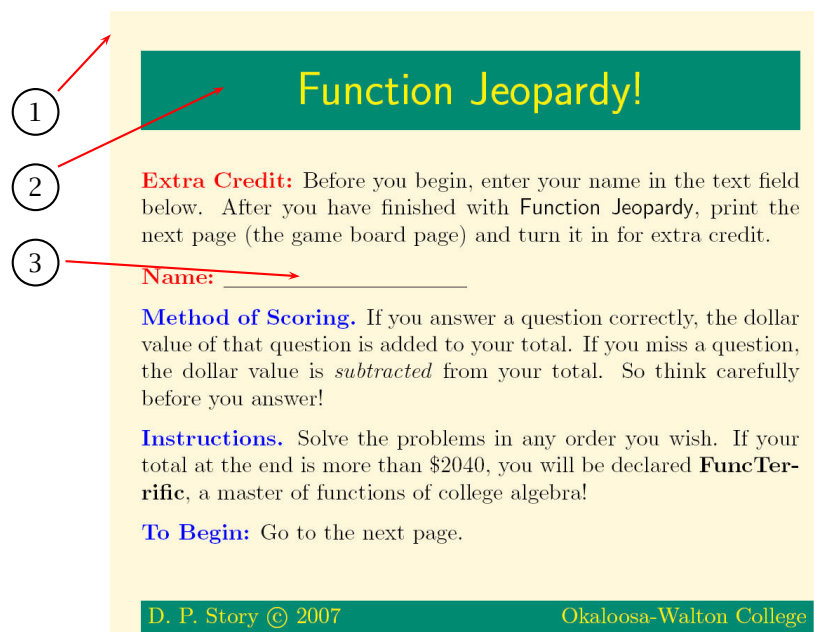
1

2

3

Function Jeopardy!

Extra Credit: Before you begin, enter your name in the text field below. After you have finished with Function Jeopardy, print the next page (the game board page) and turn it in for extra credit.

Name: ____________________

Method of Scoring. If you answer a question correctly, the dollar value of that question is added to your total. If you miss a question, the dollar value is *subtracted* from your total. So think carefully before you answer!

Instructions. Solve the problems in any order you wish. If your total at the end is more than \$2040, you will be declared **FuncTerrific**, a master of functions of college algebra!

To Begin: Go to the next page.

D. P. Story © 2007 Okaloosa-Walton College